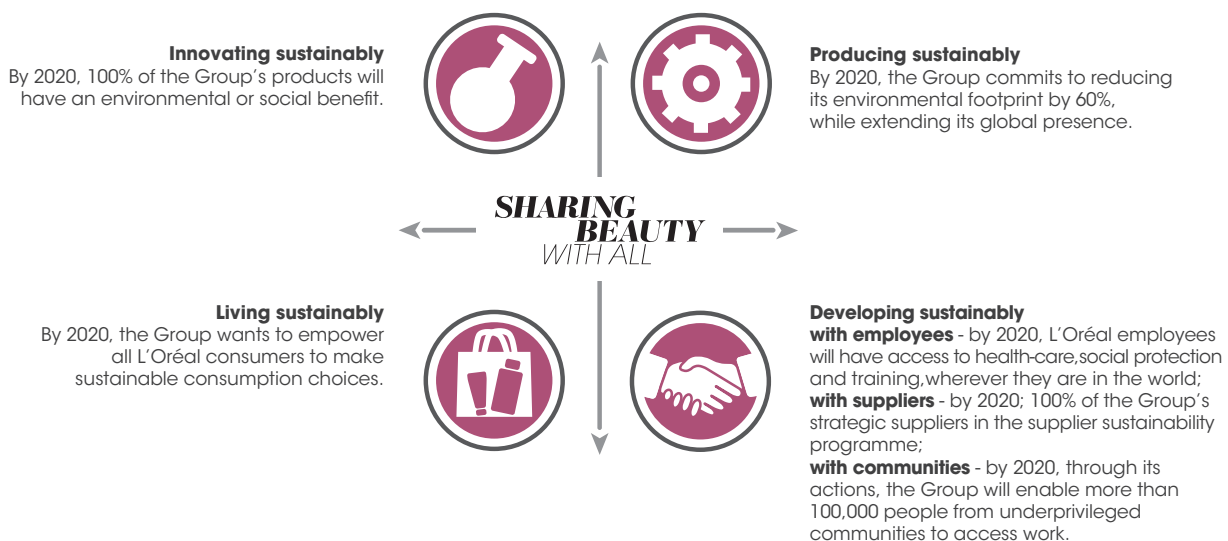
Innovating sustainably
By 2020, 100% of the Group's products will have an environmental or social benefit.

Producing sustainably
By 2020, the Group commits to reducing its environmental footprint by 60%, while extending its global presence.

SHARING BEAUTY WITH ALL

Living sustainably
By 2020, the Group wants to empower all L'Oréal consumers to make sustainable consumption choices.

Developing sustainably
with employees - by 2020, L'Oréal employees will have access to health-care,social protection and training,wherever they are in the world;
with suppliers - by 2020; 100% of the Group's strategic suppliers in the supplier sustainability programme;
with communities - by 2020, through its actions, the Group will enable more than 100,000 people from underprivileged communities to access work.